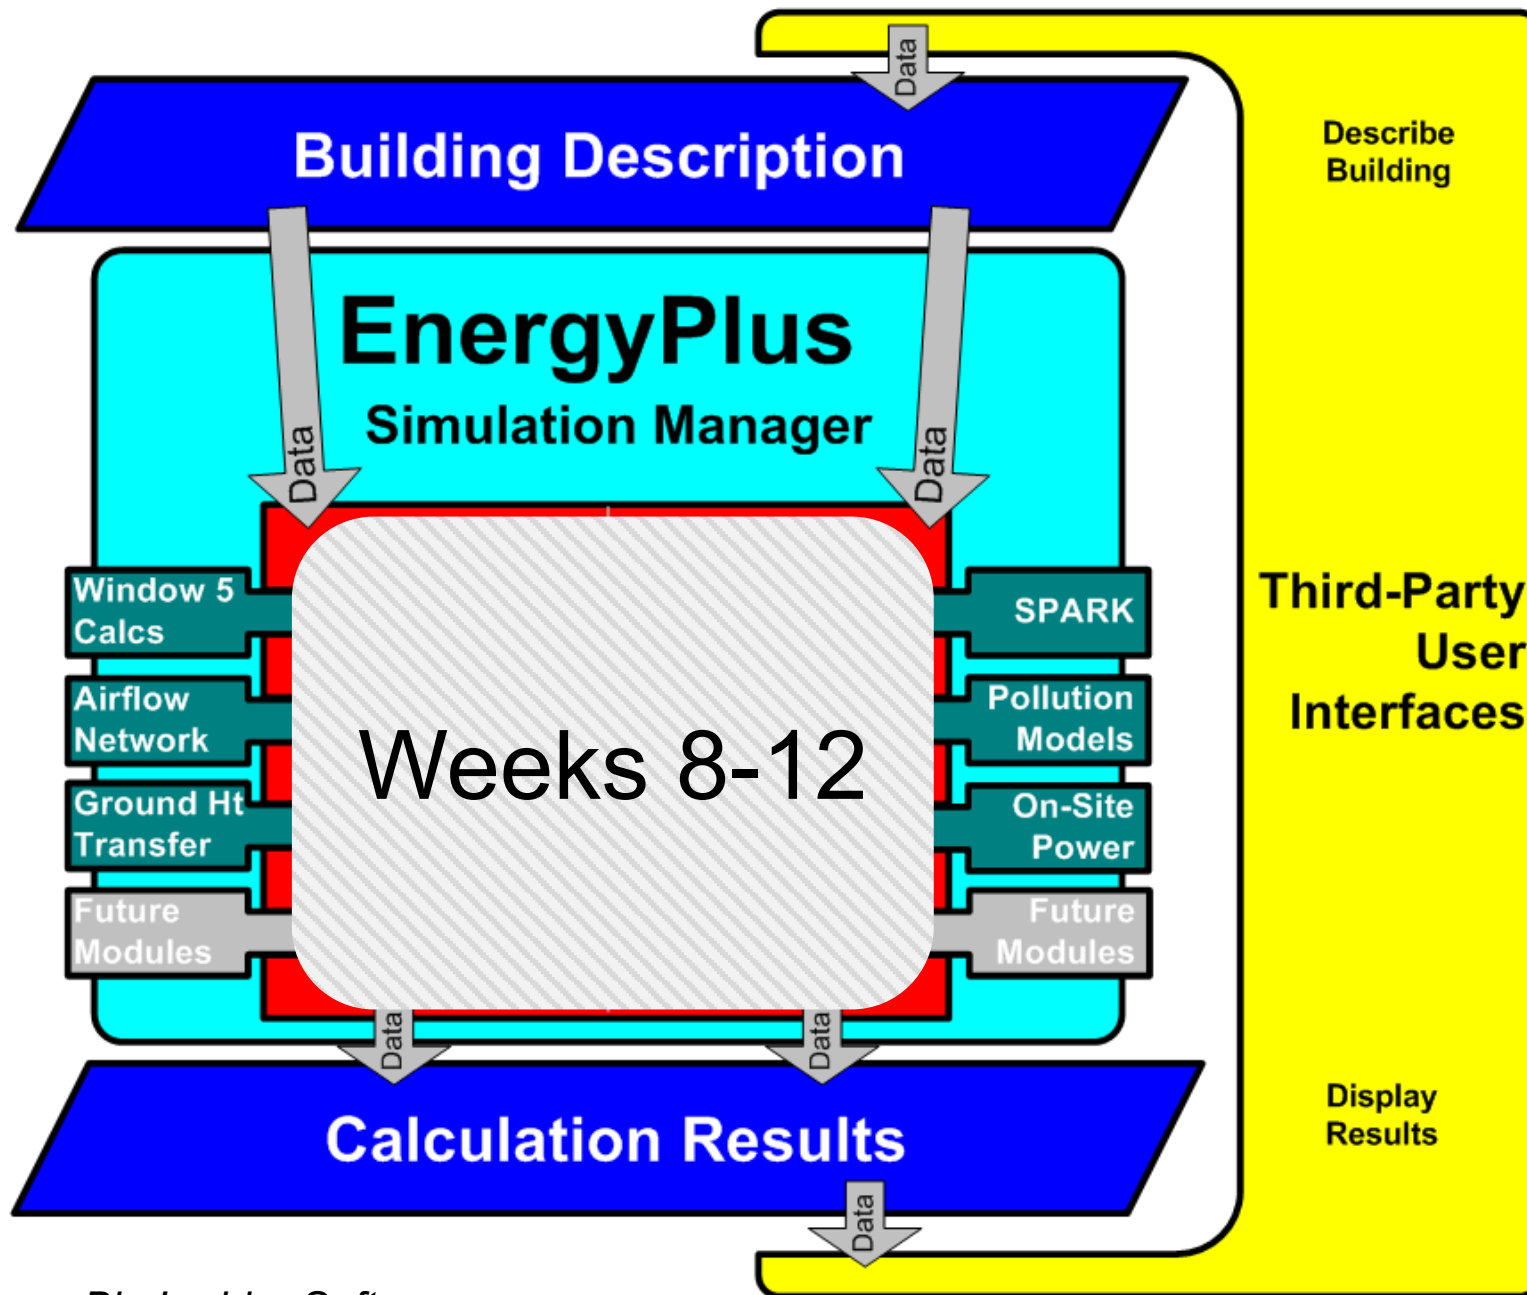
Data

Building Description

Describe Building

EnergyPlus

Simulation Manager

Data

Data

Window 5 Calcs

Airflow Network

Ground Ht Transfer

Future Modules

Weeks 8-12

SPARK

Pollution Models

On-Site Power

Future Modules

Third-Party User Interfaces

Data

Data

Calculation Results

Display Results

Data

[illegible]